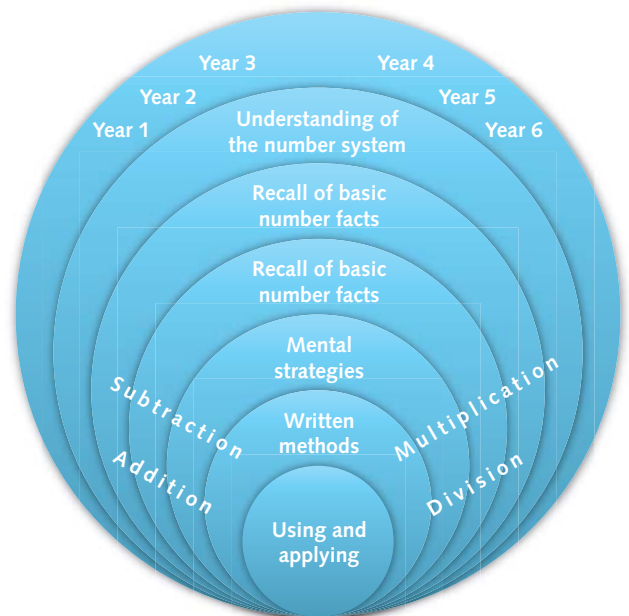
Year 3
Year 4
Year 2
Year 5
Year 1
Year 6
Understanding of the number system
Recall of basic number facts
Recall of basic number facts
Mental strategies
Written methods
Using and applying
Subtraction
Addition
Multiplication
Division